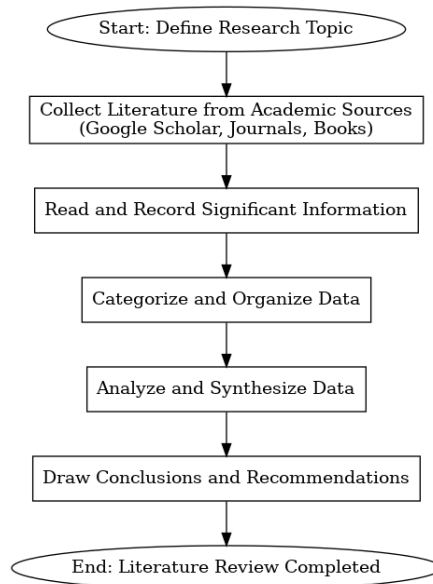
Start: Define Research Topic

Collect Literature from Academic Sources (Google Scholar, Journals, Books)

Read and Record Significant Information

Categorize and Organize Data

Analyze and Synthesize Data

Draw Conclusions and Recommendations

End: Literature Review Completed